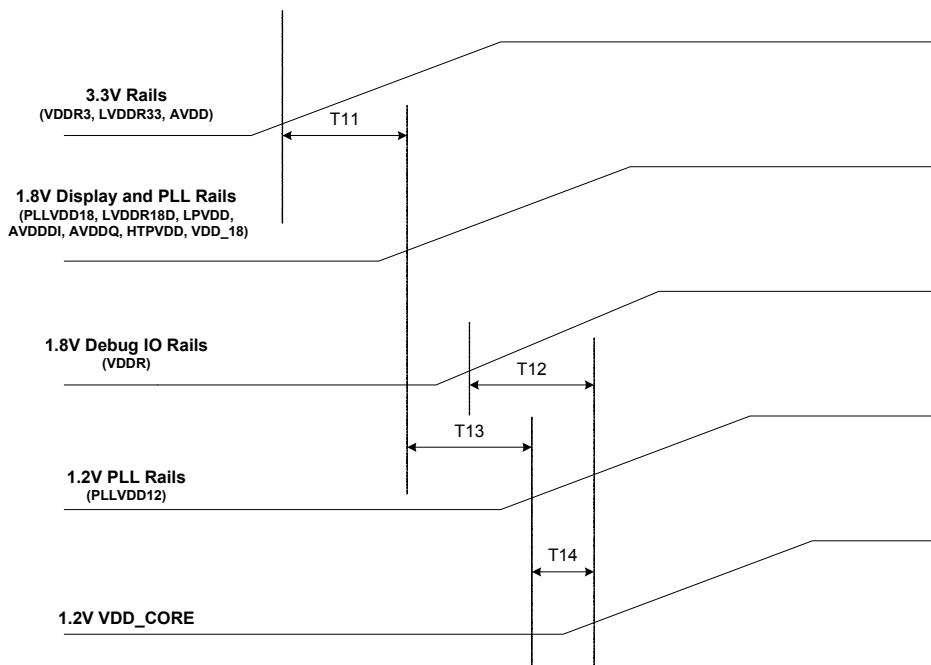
3.3V Rails
(VDDR3, LVDDR33, AVDD)

T11

1.8V Display and PLL Rails
(PLLVDD18, LVDDR18D, LPVDD, AVDDDI, AVDDQ, HTPVDD, VDD_18)

1.8V Debug IO Rails
(VDDR)

T12

T13

1.2V PLL Rails
(PLLVDD12)

T14

1.2V VDD_CORE